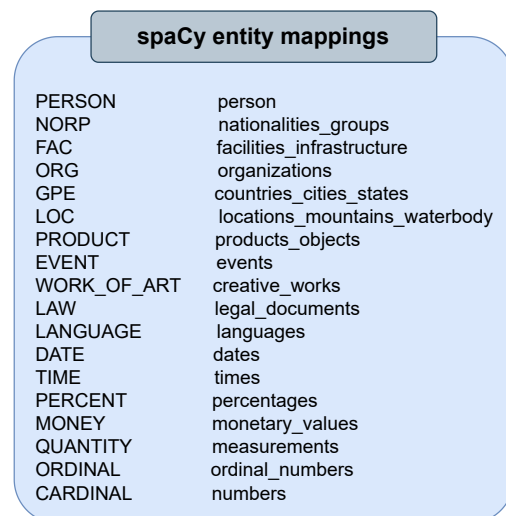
spaCy entity mappings

| | |
|---|---|
| PERSON | person |
| NORP | nationalities_groups |
| FAC | facilities_infrastructure |
| ORG | organizations |
| GPE | countries_cities_states |
| LOC | locations_mountains_waterbody |
| PRODUCT | products_objects |
| EVENT | events |
| WORK_OF_ART | creative_works |
| LAW | legal_documents |
| LANGUAGE | languages |
| DATE | dates |
| TIME | times |
| PERCENT | percentages |
| MONEY | monetary_values |
| QUANTITY | measurements |
| ORDINAL | ordinal_numbers |
| CARDINAL | numbers |